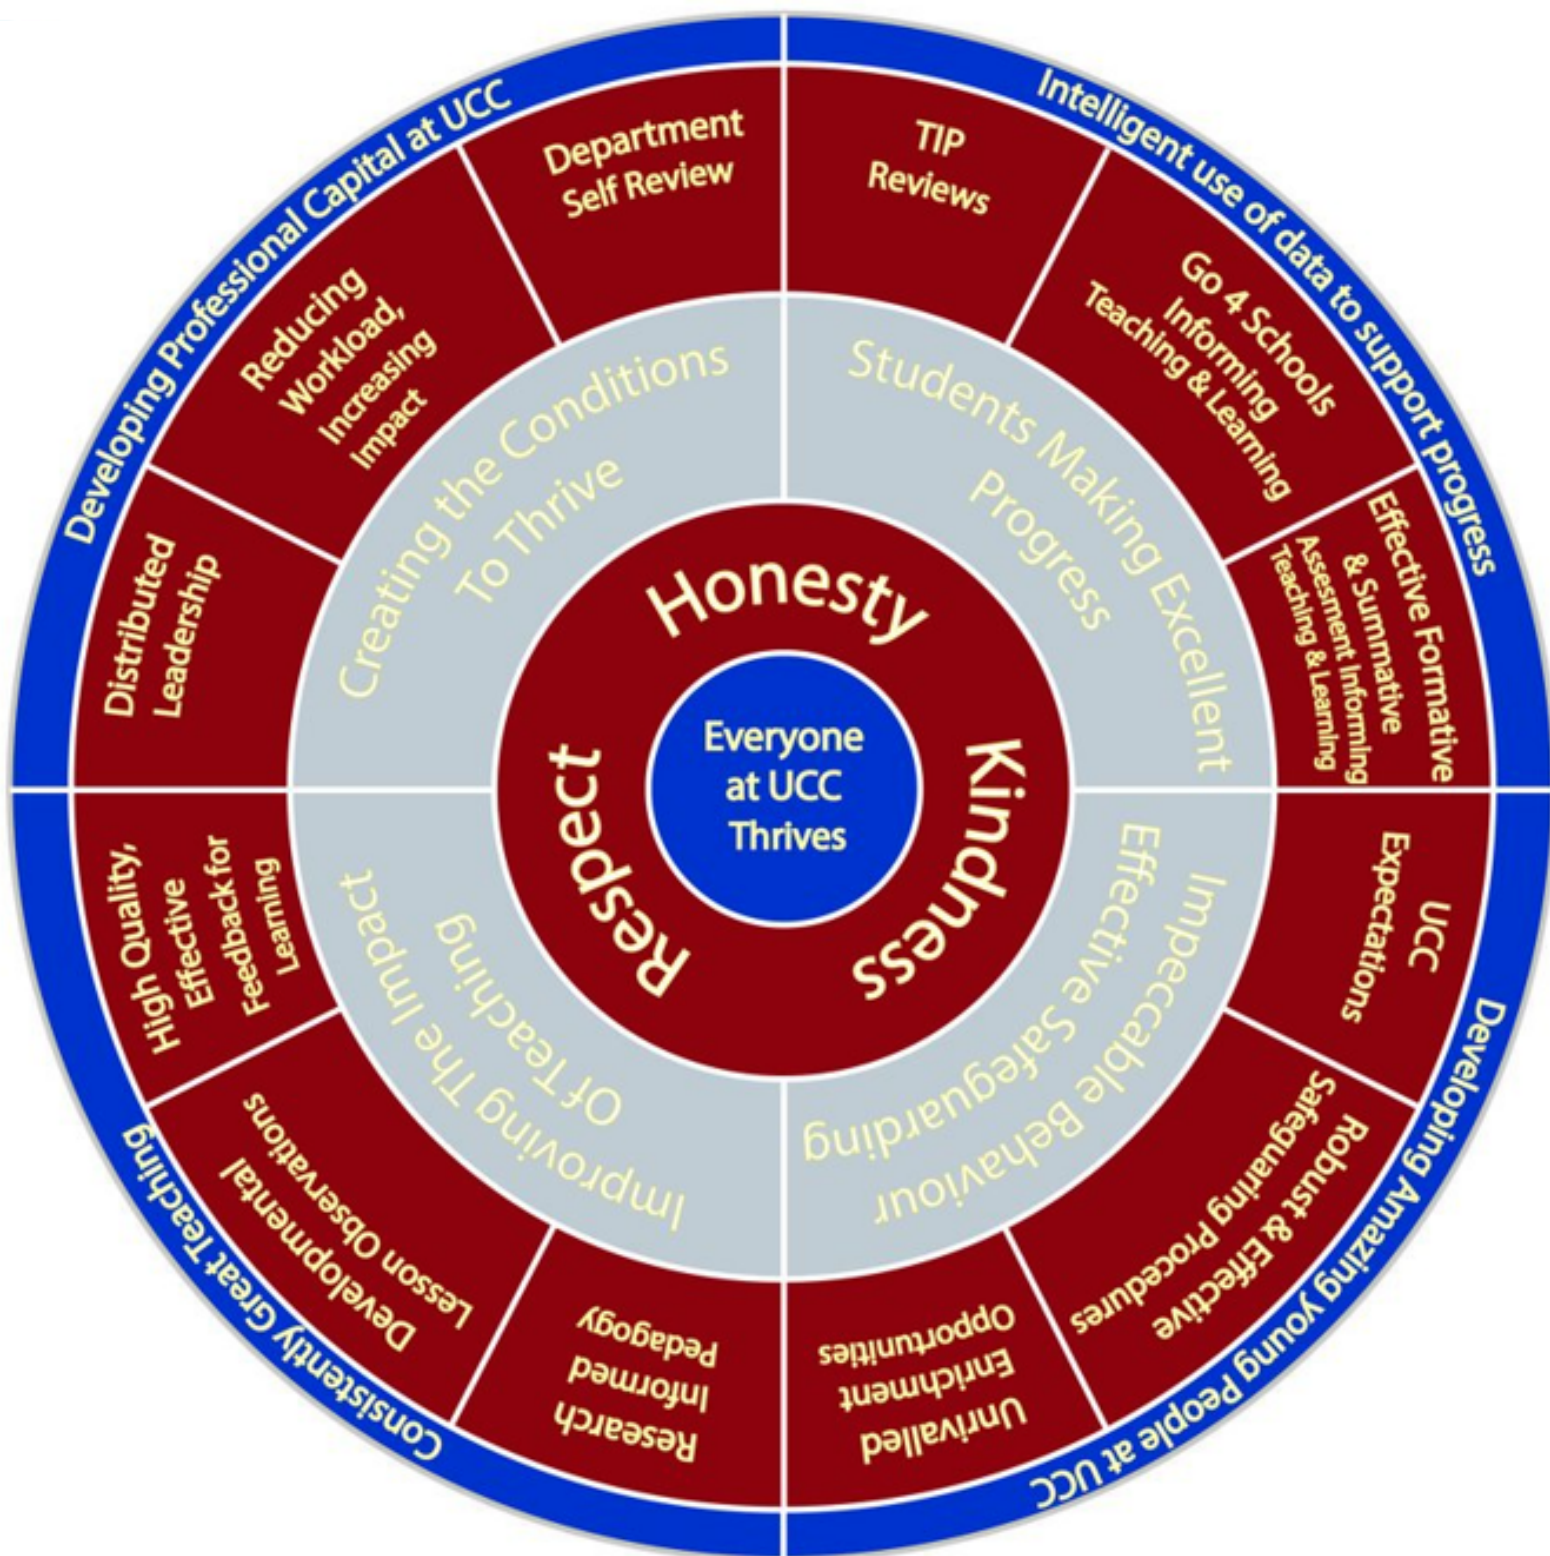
Everyone at UCC Thrives

Honesty

Kindness

Respect

Creating the Conditions To Thrive

Students Making Excellent Progress

Impeccable Behaviour Effective Safeguarding

Improving The Impact Of Teaching

Developing Professional Capital at UCC

Department Self Review

Reducing Workload, Increasing Impact

Distributed Leadership

Intelligent use of data to support progress

TIP Reviews

Go 4 Schools Informing Teaching & Learning

Effective Formative & Summative Assessment Informing Teaching & Learning

Developing Amazing Young People at UCC

UCC Expectations

Robust & Effective Safeguarding Procedures

Unrivalled Enrichment Opportunities

Consistently Great Teaching

Research Informed Pedagogy

Developmental Lesson Observations

High Quality, Effective Feedback for Learning